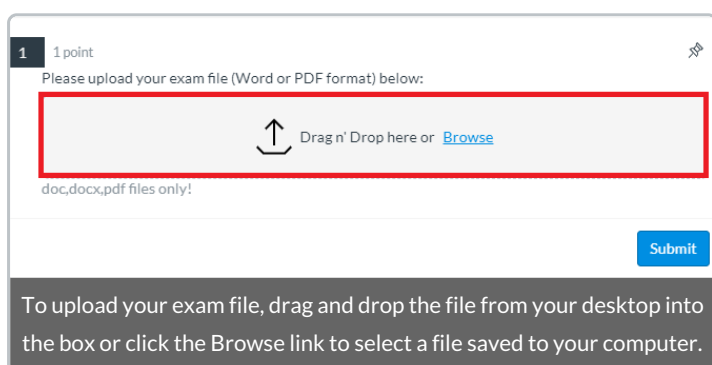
1 1 point

Please upload your exam file (Word or PDF format) below:

Drag n' Drop here or Browse

doc,docx,pdf files only!

Submit

To upload your exam file, drag and drop the file from your desktop into the box or click the Browse link to select a file saved to your computer.